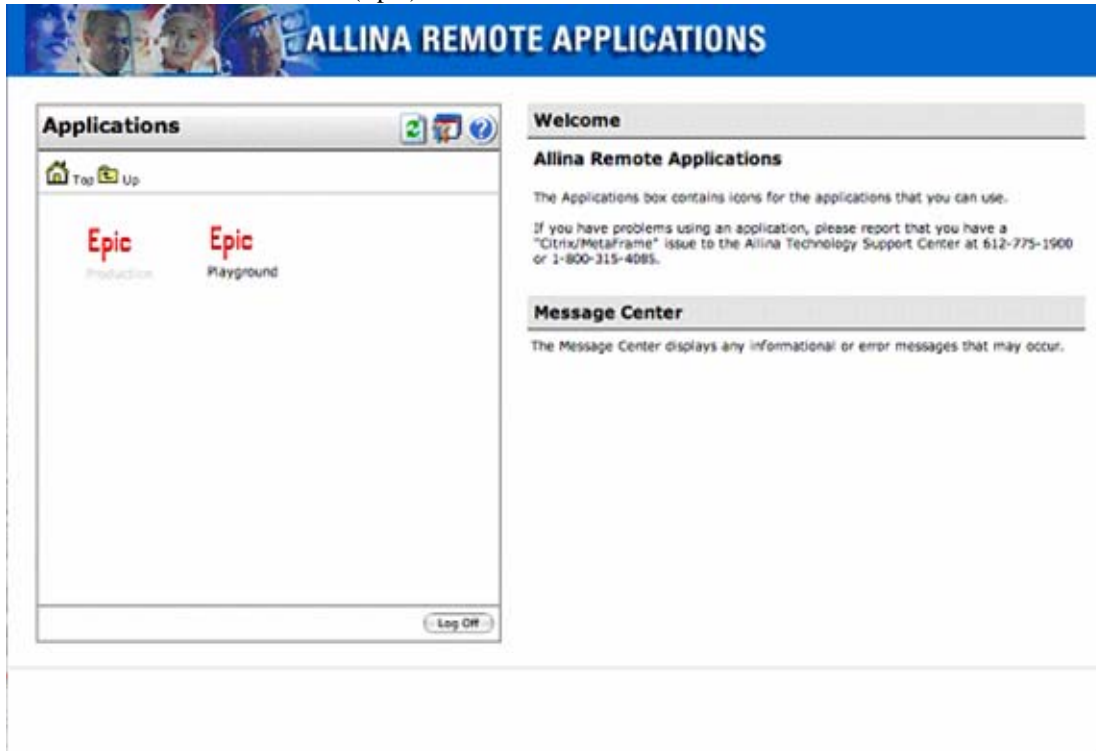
(Epic)

ALLINA REMOTE APPLICATIONS

Applications

Top Up

Epic
Production

Epic
Playground

Log Off

Welcome

Allina Remote Applications

The Applications box contains icons for the applications that you can use.

If you have problems using an application, please report that you have a "Citrix/MetaFrame" issue to the Allina Technology Support Center at 612-775-1900 or 1-800-315-4085.

Message Center

The Message Center displays any informational or error messages that may occur.